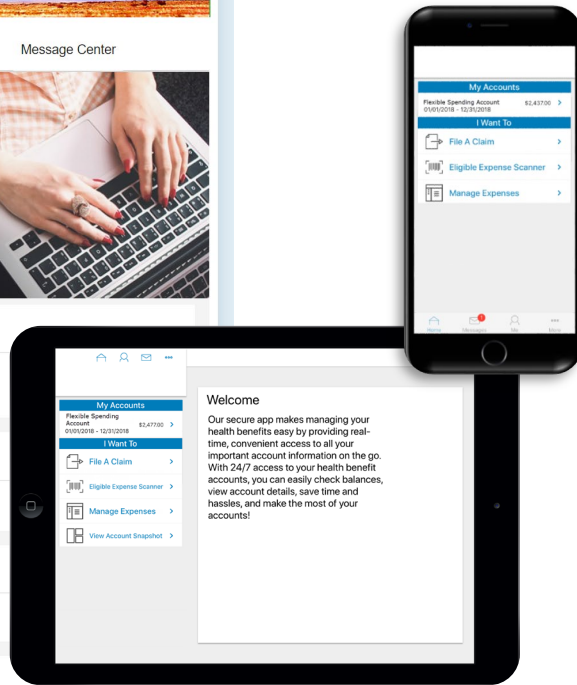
Message Center

My Accounts
Flexible Spending Account
01/01/2018 - 12/31/2018
$2,437.00 >
I Want To
File A Claim >
Eligible Expense Scanner >
Manage Expenses >

Home
Messages
Me
More

My Accounts
Flexible Spending Account
01/01/2018 - 12/31/2018
$2,477.00 >
I Want To
File A Claim >
Eligible Expense Scanner >
Manage Expenses >
View Account Snapshot >

Welcome

Our secure app makes managing your health benefits easy by providing real-time, convenient access to all your important account information on the go. With 24/7 access to your health benefit accounts, you can easily check balances, view account details, save time and hassles, and make the most of your accounts!